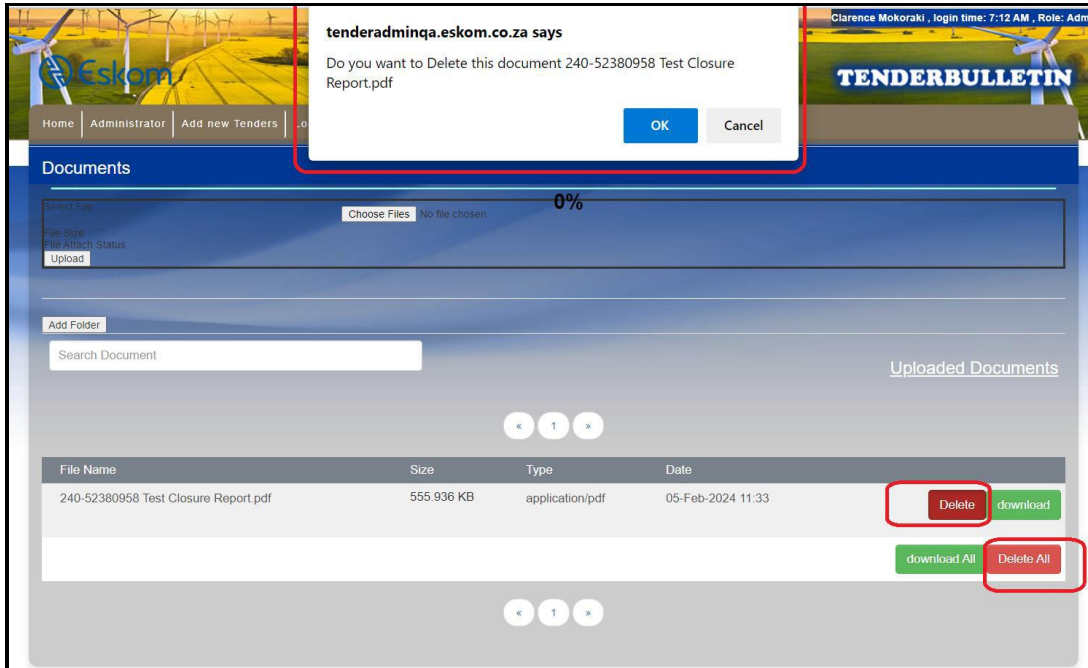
Eskom

Clarence Mokoraki , login time: 7:12 AM , Role: Adm

TENDERBULLETIN

Home | Administrator | Add new Tenders | Lo

tenderadminqa.eskom.co.za says

Do you want to Delete this document 240-52380958 Test Closure Report.pdf

OK Cancel

Documents

0%

Select File
Choose Files No file chosen
File Size
File Attach Status
Upload

Add Folder

Search Document

Uploaded Documents

« 1 »

| File Name | Size | Type | Date | |
|---|---|---|---|---|
| 240-52380958 Test Closure Report.pdf | 555.936 KB | application/pdf | 05-Feb-2024 11:33 | Delete download |

download All Delete All

« 1 »